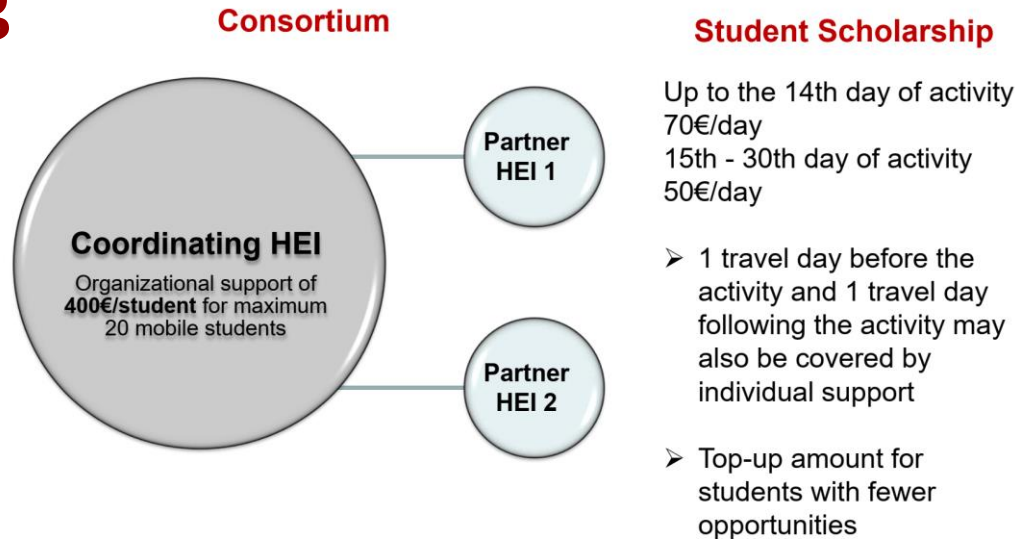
Consortium

Coordinating HEI

Organizational support of **400€/student** for maximum 20 mobile students

Partner HEI 1

Partner HEI 2

Student Scholarship

Up to the 14th day of activity 70€/day
15th - 30th day of activity 50€/day

➢ 1 travel day before the activity and 1 travel day following the activity may also be covered by individual support

➢ Top-up amount for students with fewer opportunities